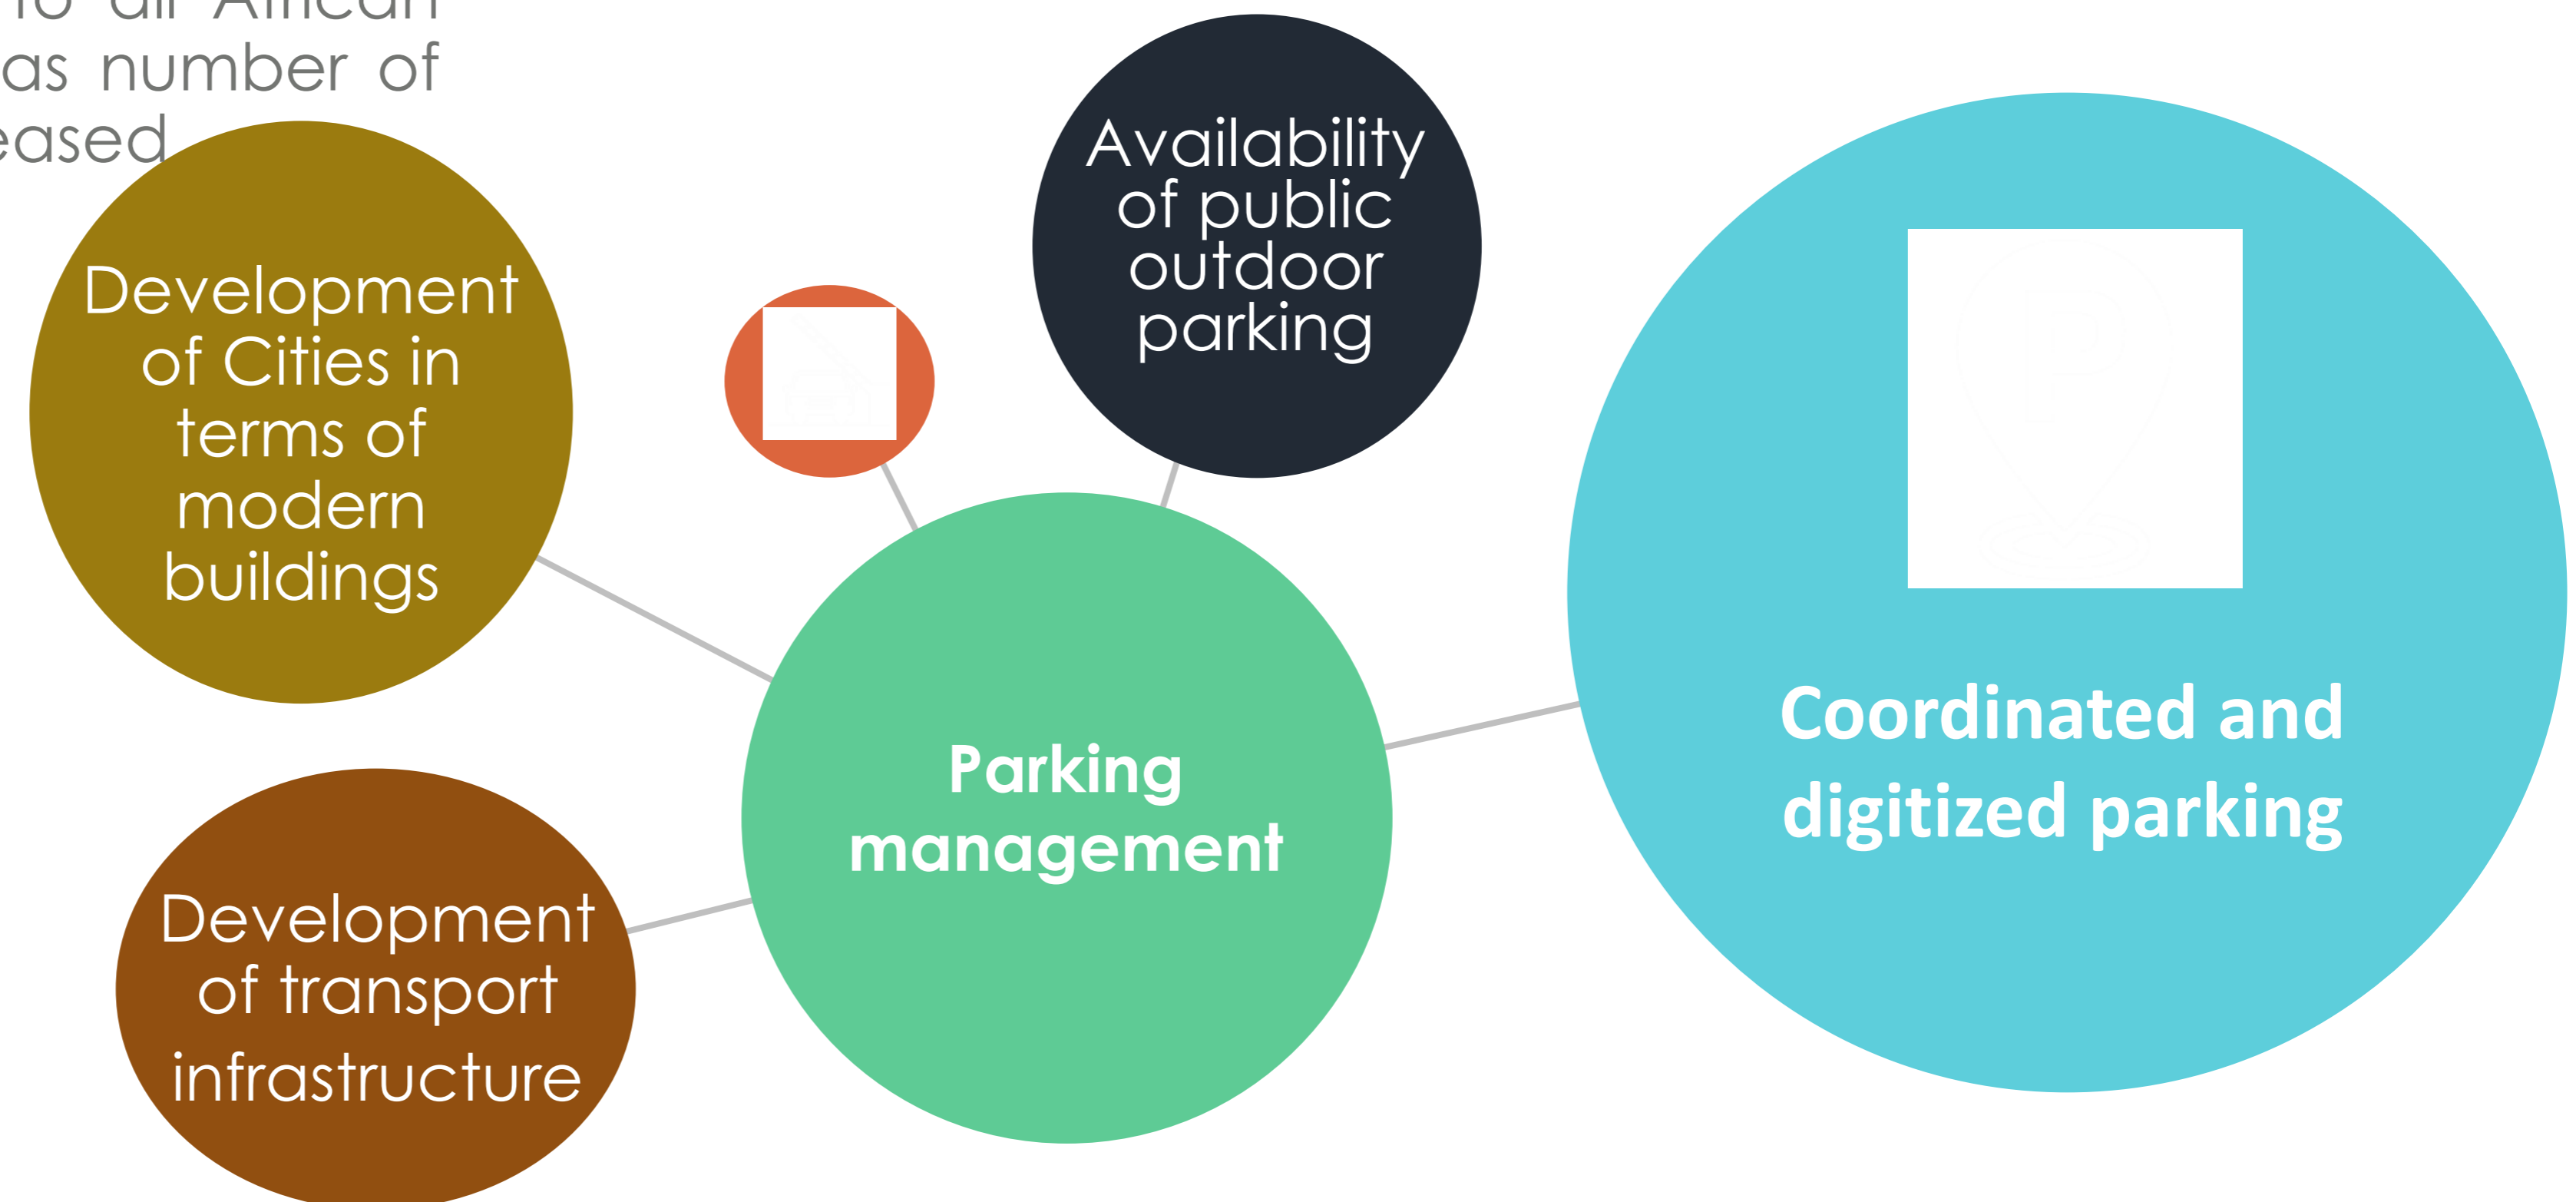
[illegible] all African
as number of
eased

Development of Cities in terms of modern buildings

Availability of public outdoor parking

Parking management

Coordinated and digitized parking

Development of transport infrastructure